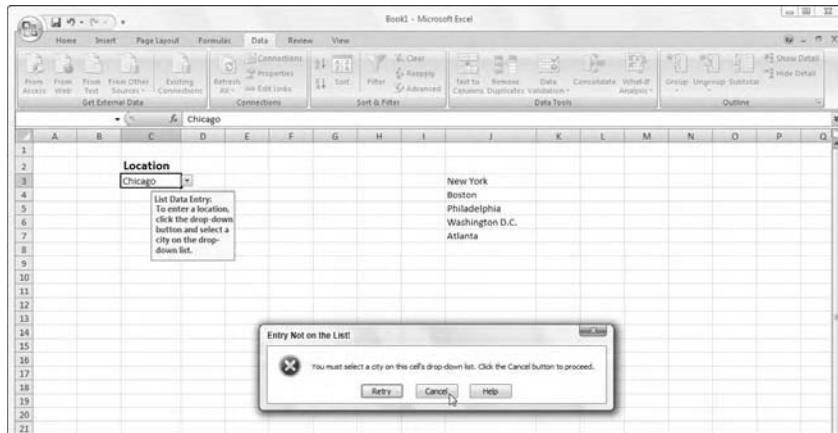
Book1 - Microsoft Excel

Home Insert Page Layout Formulas Data Review View

From Access From Web From Text From Other Sources Existing Connections
Get External Data

Refresh All
Connections Properties Edit Links
Connections

Sort Filter Clear Reapply Advanced
Sort & Filter

Text to Columns Remove Duplicates Data Validation Consolidate What-If Analysis
Data Tools

Group Ungroup Subtotal Show Detail Hide Detail
Outline

C3 Chicago

| | A | B | C | D | E | F | G | H | I | J | K | L | M | N | O | P | Q |
|---|---|---|---|---|---|---|---|---|---|---|---|---|---|---|---|---|---|
| 1 | | | | | | | | | | | | | | | | | |
| 2 | | | Location | | | | | | | | | | | | | | |
| 3 | | | Chicago | | | | | | | New York | | | | | | | |
| 4 | | | | | | | | | | Boston | | | | | | | |
| 5 | | | | | | | | | | Philadelphia | | | | | | | |
| 6 | | | | | | | | | | Washington D.C. | | | | | | | |
| 7 | | | | | | | | | | Atlanta | | | | | | | |

List Data Entry:
To enter a location, click the drop-down button and select a city on the drop-down list.

Entry Not on the List!

You must select a city on this cell's drop-down list. Click the Cancel button to proceed.

Retry Cancel Help